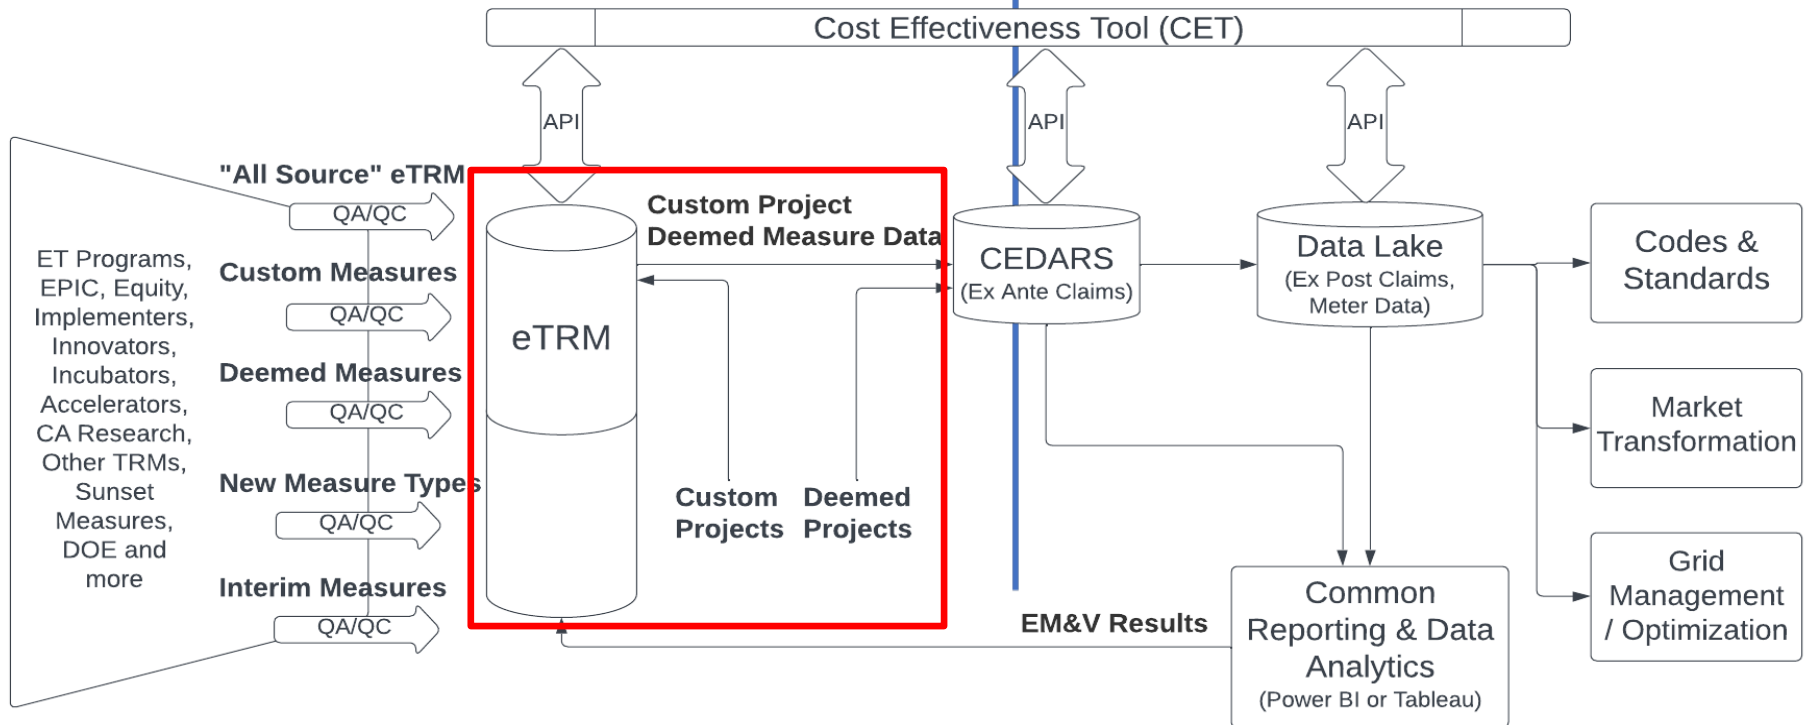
Cost Effectiveness Tool (CET)

API

API

API

"All Source" eTRM

QA/QC

ET Programs, EPIC, Equity, Implementers, Innovators, Incubators, Accelerators, CA Research, Other TRMs, Sunset Measures, DOE and more

Custom Measures

QA/QC

Deemed Measures

QA/QC

New Measure Types

QA/QC

Interim Measures

QA/QC

eTRM

Custom Project Deemed Measure Data

Custom Projects

Deemed Projects

CEDARS (Ex Ante Claims)

Data Lake (Ex Post Claims, Meter Data)

Codes & Standards

Market Transformation

Grid Management / Optimization

EM&V Results

Common Reporting & Data Analytics (Power BI or Tableau)